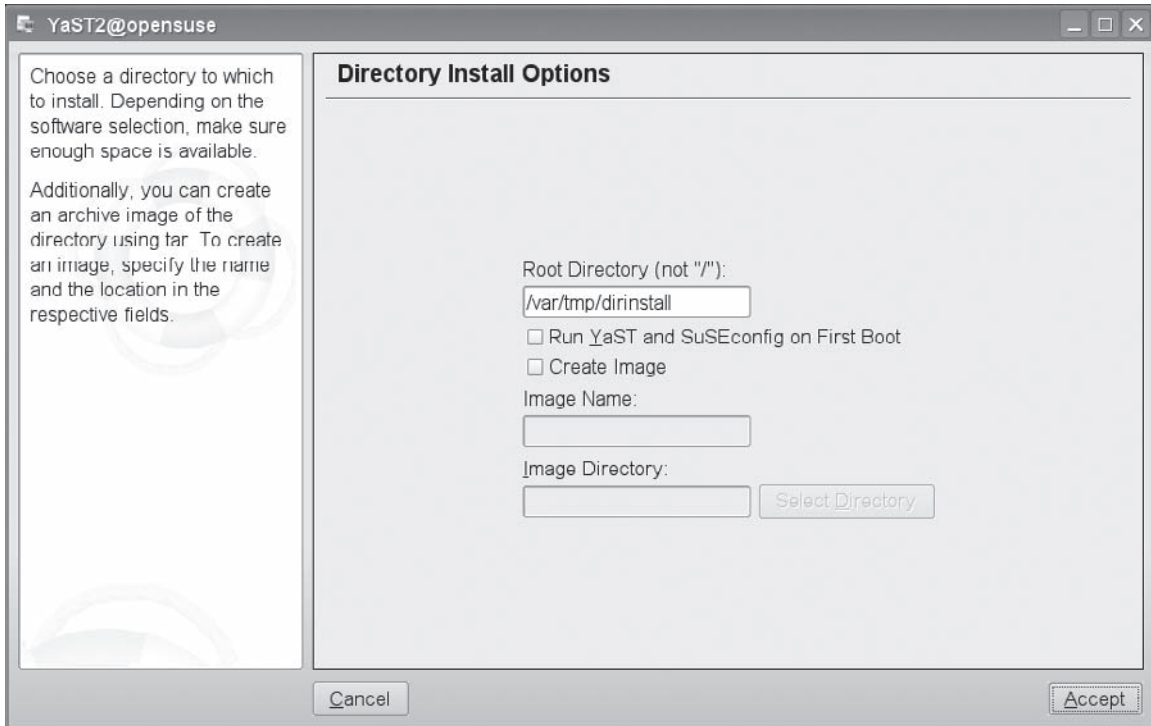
YaST2@opensuse

Choose a directory to which to install. Depending on the software selection, make sure enough space is available.

Additionally, you can create an archive image of the directory using tar. To create an image, specify the name and the location in the respective fields.

Directory Install Options

Root Directory (not "/"):

/var/tmp/dirinstall

☐ Run YaST and SuSEconfig on First Boot

☐ Create Image

Image Name:

Image Directory:

Select Directory

Cancel

Accept